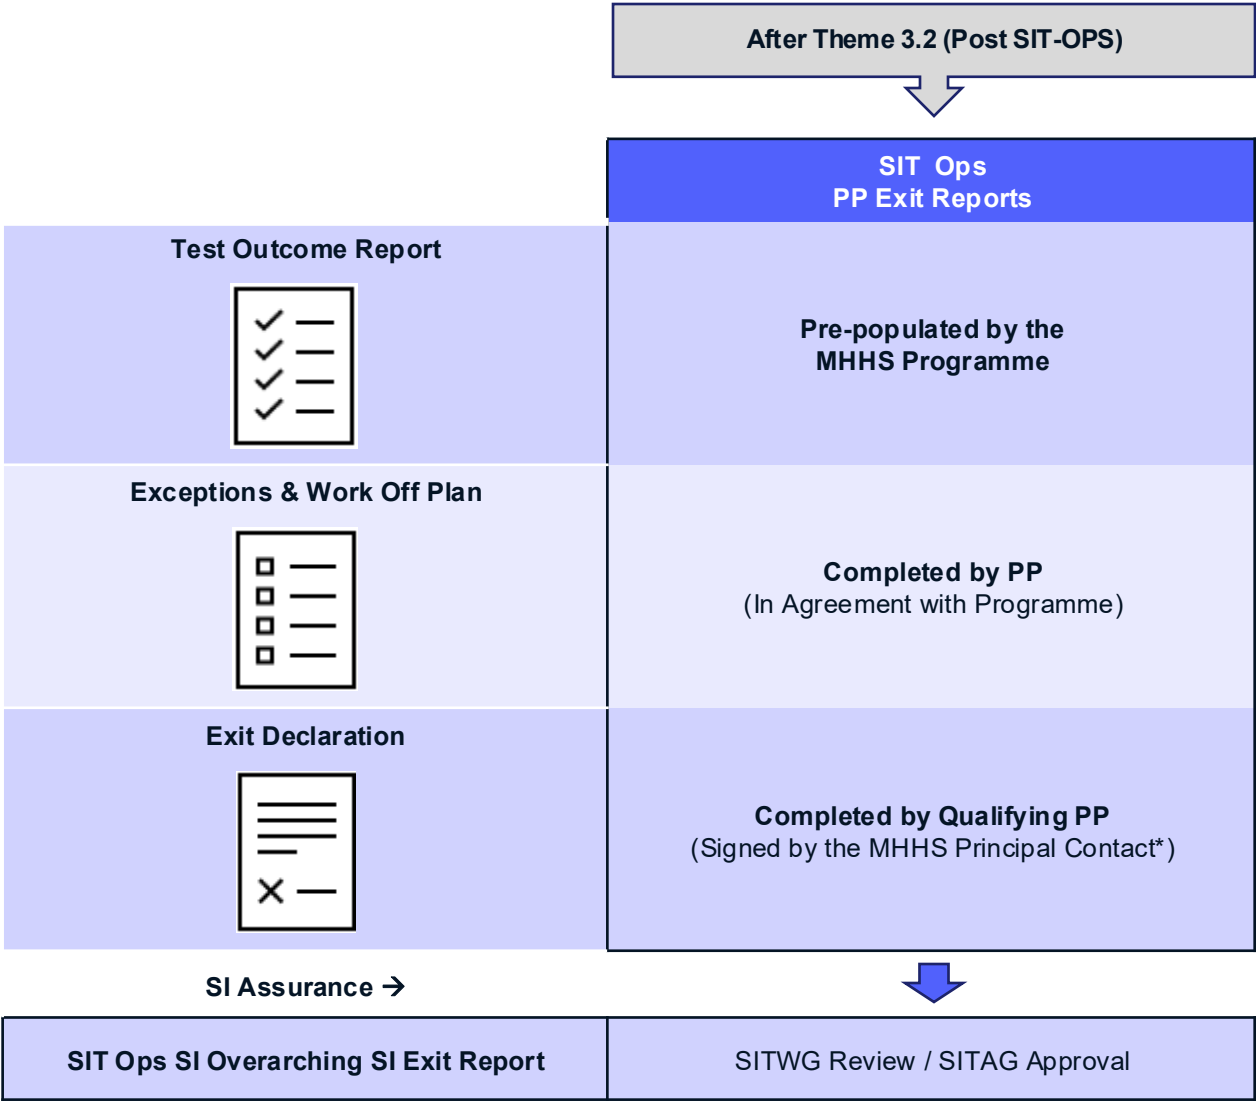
After Theme 3.2 (Post SIT-OPS)

SIT Ops
PP Exit Reports

Test Outcome Report

Pre-populated by the MHHS Programme

Exceptions & Work Off Plan

Completed by PP
(In Agreement with Programme)

Exit Declaration

Completed by Qualifying PP
(Signed by the MHHS Principal Contact*)

SI Assurance →

| SIT Ops SI Overarching SI Exit Report | SITWG Review / SITAG Approval |
|---|---|